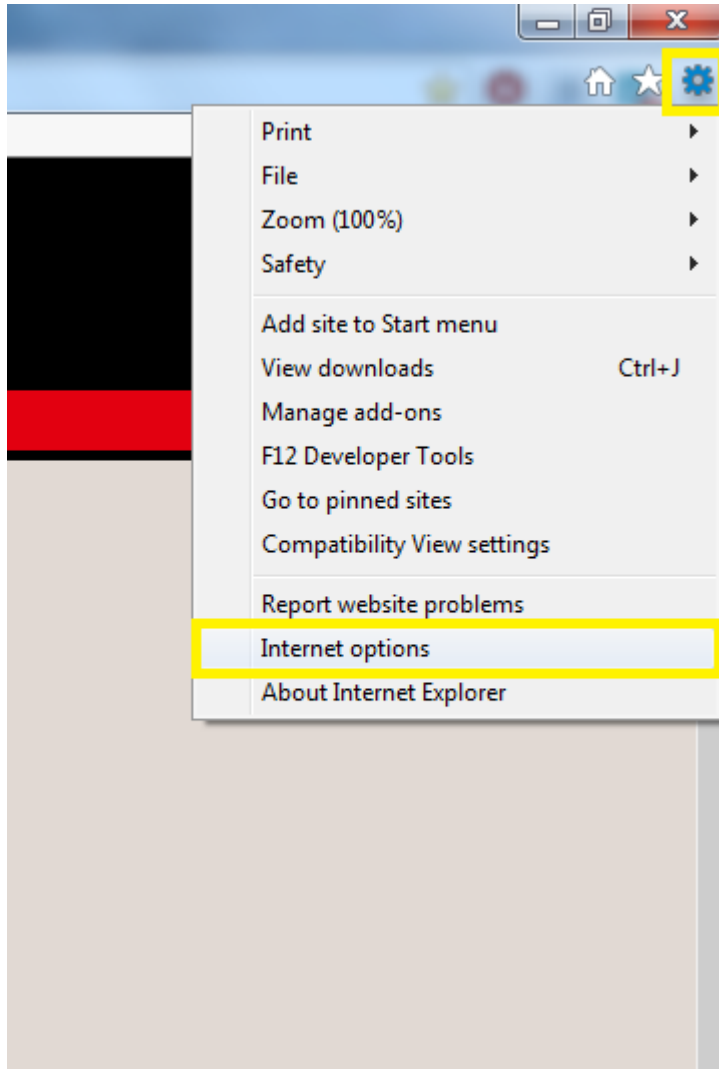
Print
File
Zoom (100%)
Safety

Add site to Start menu
View downloads Ctrl+J
Manage add-ons
F12 Developer Tools
Go to pinned sites
Compatibility View settings

Report website problems
Internet options
About Internet Explorer